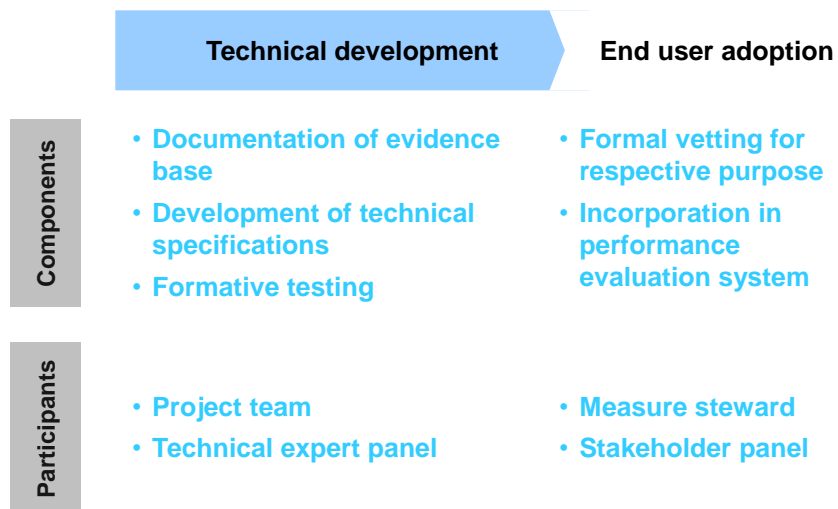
Technical development

End user adoption

Components

• Documentation of evidence base
• Development of technical specifications
• Formative testing

• Formal vetting for respective purpose
• Incorporation in performance evaluation system

Participants

• Project team
• Technical expert panel

• Measure steward
• Stakeholder panel